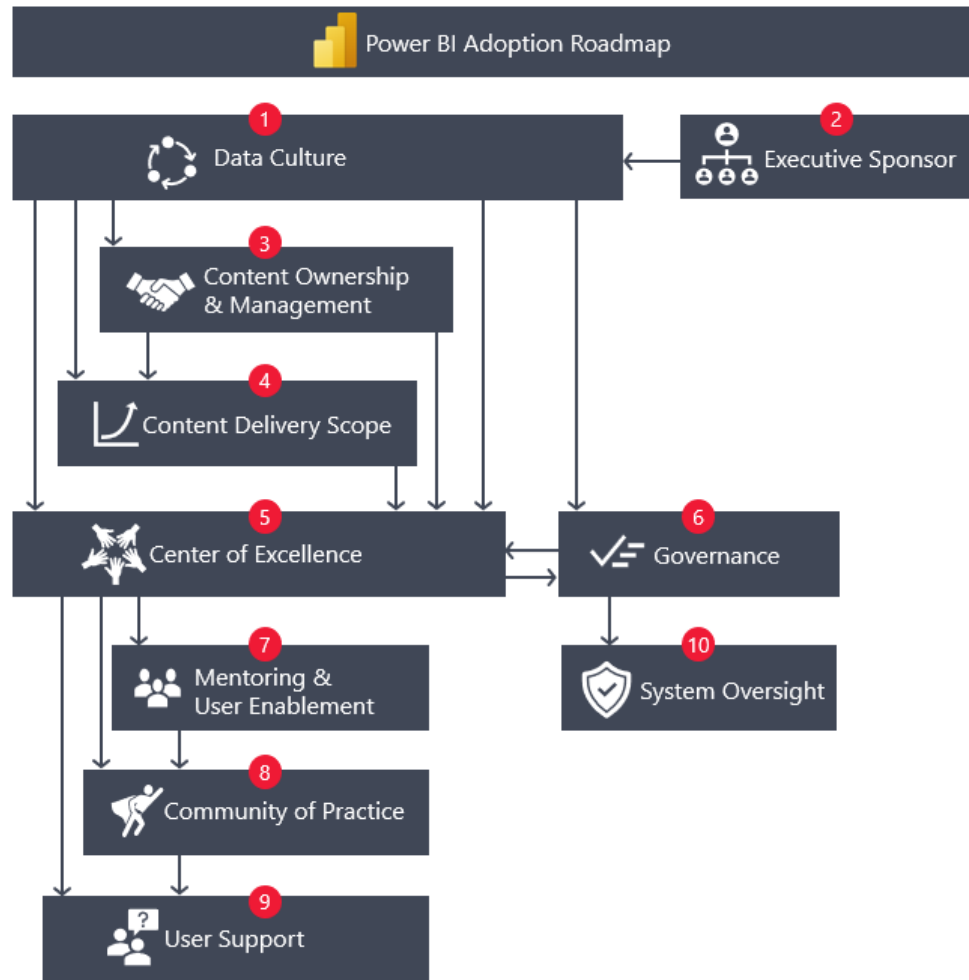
Power BI Adoption Roadmap

1
Data Culture

2
Executive Sponsor

3
Content Ownership & Management

4
Content Delivery Scope

5
Center of Excellence

6
Governance

7
Mentoring & User Enablement

8
Community of Practice

9
User Support

10
System Oversight